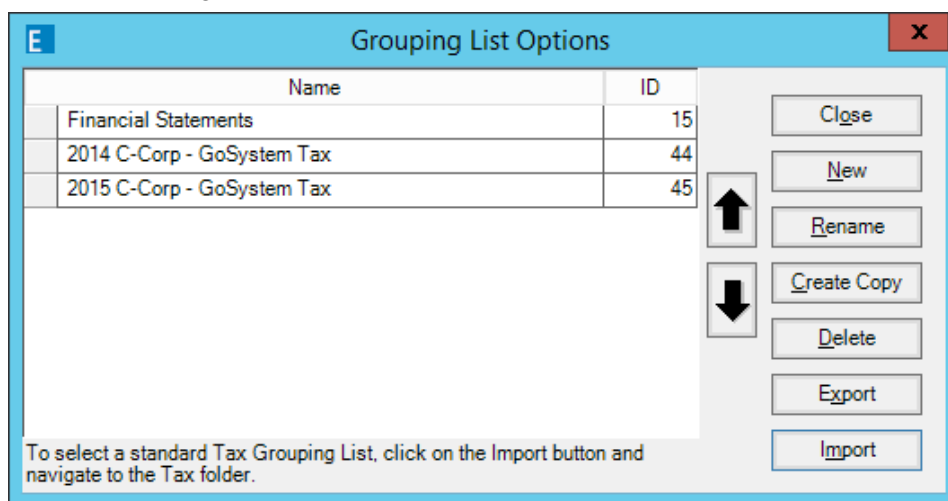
E

Grouping List Options

x

| Name | ID |
|---|---|
| Financial Statements | 15 |
| 2014 C-Corp - GoSystem Tax | 44 |
| 2015 C-Corp - GoSystem Tax | 45 |

Close

New

Rename

Create Copy

Delete

Export

Import

To select a standard Tax Grouping List, click on the Import button and navigate to the Tax folder.